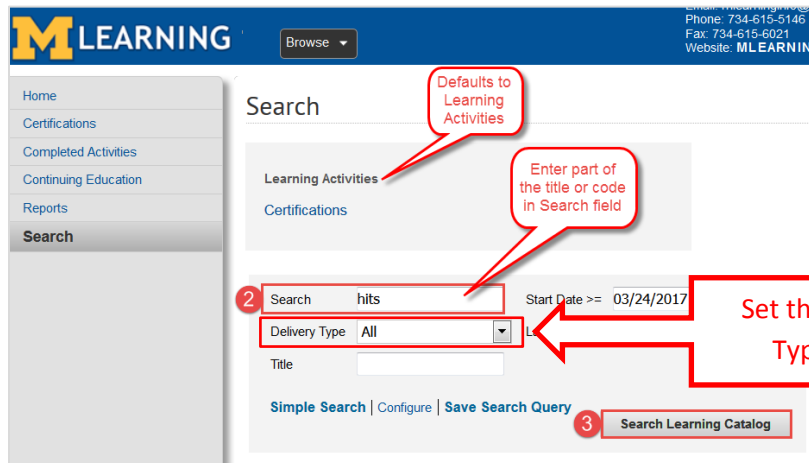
M LEARNING

Browse

Email: mlearning.info@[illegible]
Phone: 734-615-5146
Fax: 734-615-6021
Website: MLEARNIN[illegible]

Home
Certifications
Completed Activities
Continuing Education
Reports
Search

Search

Defaults to Learning Activities

Enter part of the title or code in Search field

Learning Activities
Certifications

2 Search hits

Start Date >= 03/24/2017

Delivery Type All

L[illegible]

Title

Set th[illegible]
Typ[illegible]

Simple Search | Configure | Save Search Query

3 Search Learning Catalog